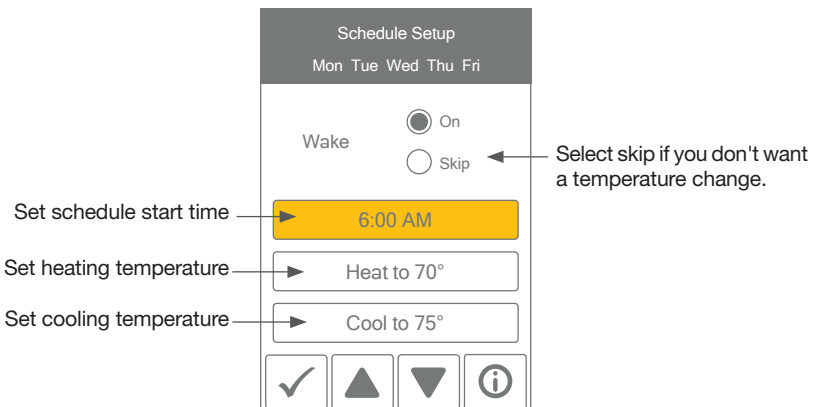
Schedule Setup
Mon Tue Wed Thu Fri

Wake

On

Skip

Select skip if you don't want a temperature change.

Set schedule start time

6:00 AM

Set heating temperature

Heat to 70°

Set cooling temperature

Cool to 75°